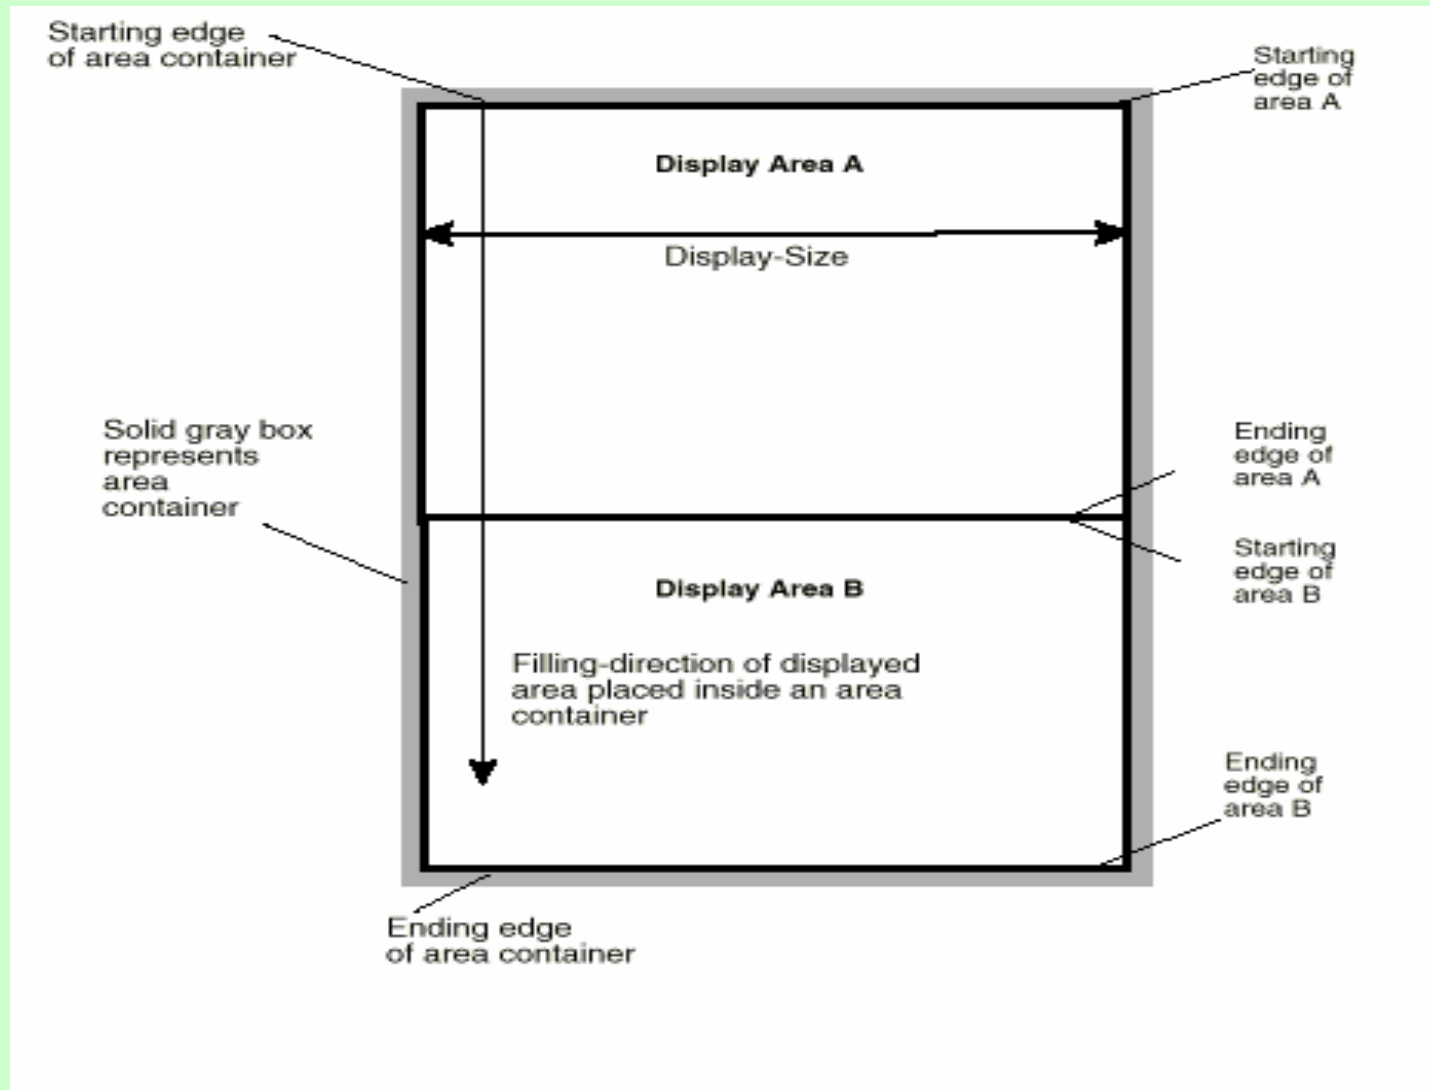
Starting edge of area container

Starting edge of area A

Display Area A

Display-Size

Solid gray box represents area container

Ending edge of area A

Starting edge of area B

Display Area B

Filling-direction of displayed area placed inside an area container

Ending edge of area B

Ending edge of area container